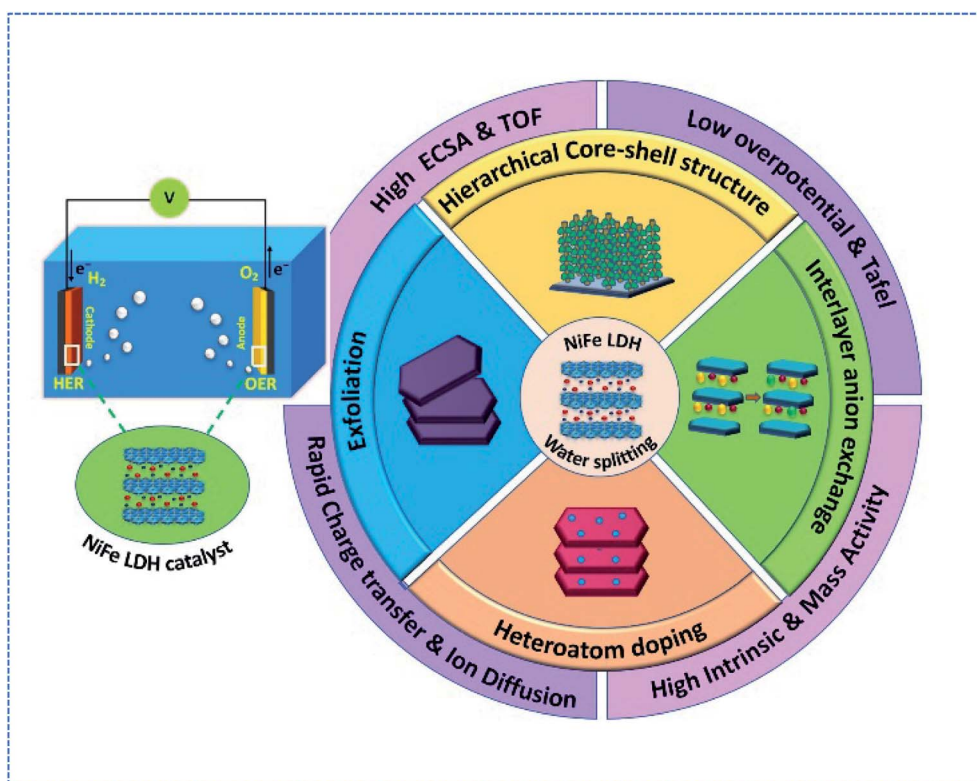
V

$e^-$ $H_2$

$O_2$ $e^-$

Cathode

Anode

HER

OER

NiFe LDH catalyst

High ECSA & TOF

Low overpotential & Tafel

Hierarchical Core-shell structure

Exfoliation

NiFe LDH

Water splitting

Interlayer anion exchange

Heteroatom doping

Rapid Charge transfer & Ion Diffusion

High Intrinsic & Mass Activity